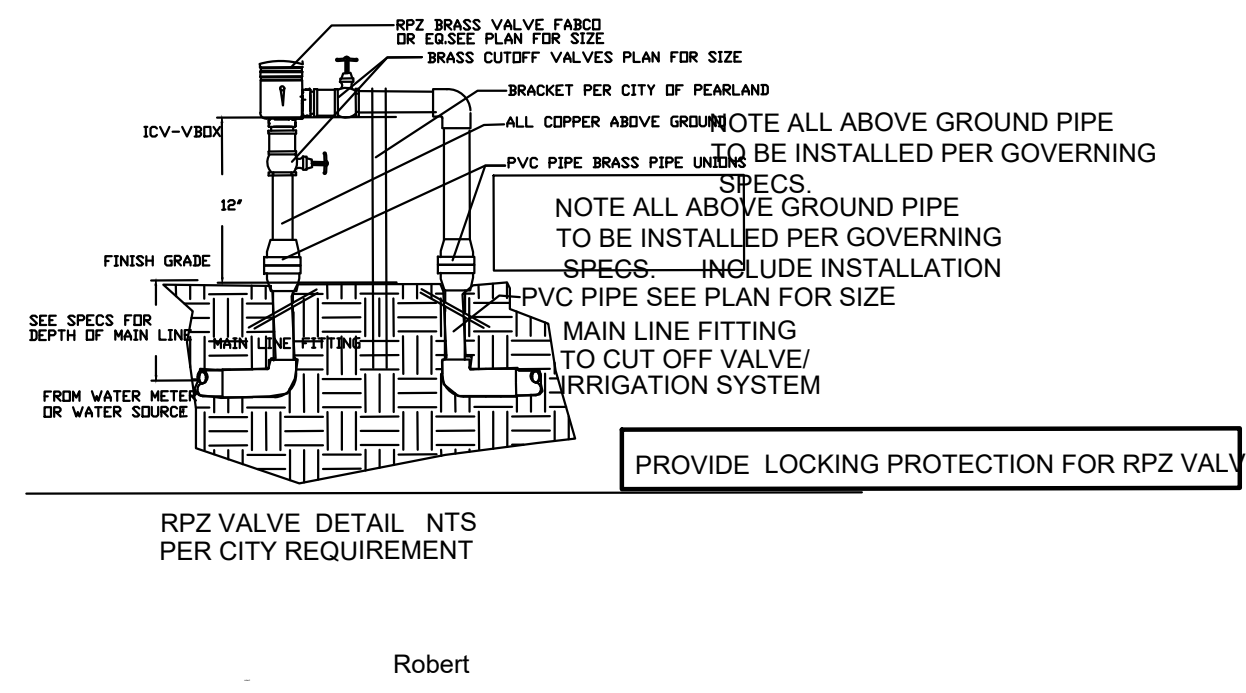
RPZ BRASS VALVE FABCO
OR EQ.SEE PLAN FOR SIZE
BRASS CUTOFF VALVES PLAN FOR SIZE
BRACKET PER CITY OF PEARLAND
ALL COPPER ABOVE GROUND
PVC PIPE BRASS PIPE UNIONS
ICV-VBOX
12"
FINISH GRADE
SEE SPECS FOR DEPTH OF MAIN LINE
MAIN LINE FITTING
FROM WATER METER OR WATER SOURCE

NOTE ALL ABOVE GROUND PIPE TO BE INSTALLED PER GOVERNING SPECS.

NOTE ALL ABOVE GROUND PIPE TO BE INSTALLED PER GOVERNING SPECS. INCLUDE INSTALLATION

PVC PIPE SEE PLAN FOR SIZE

MAIN LINE FITTING TO CUT OFF VALVE/ IRRIGATION SYSTEM

PROVIDE LOCKING PROTECTION FOR RPZ VALV

RPZ VALVE DETAIL NTS
PER CITY REQUIREMENT

Robert